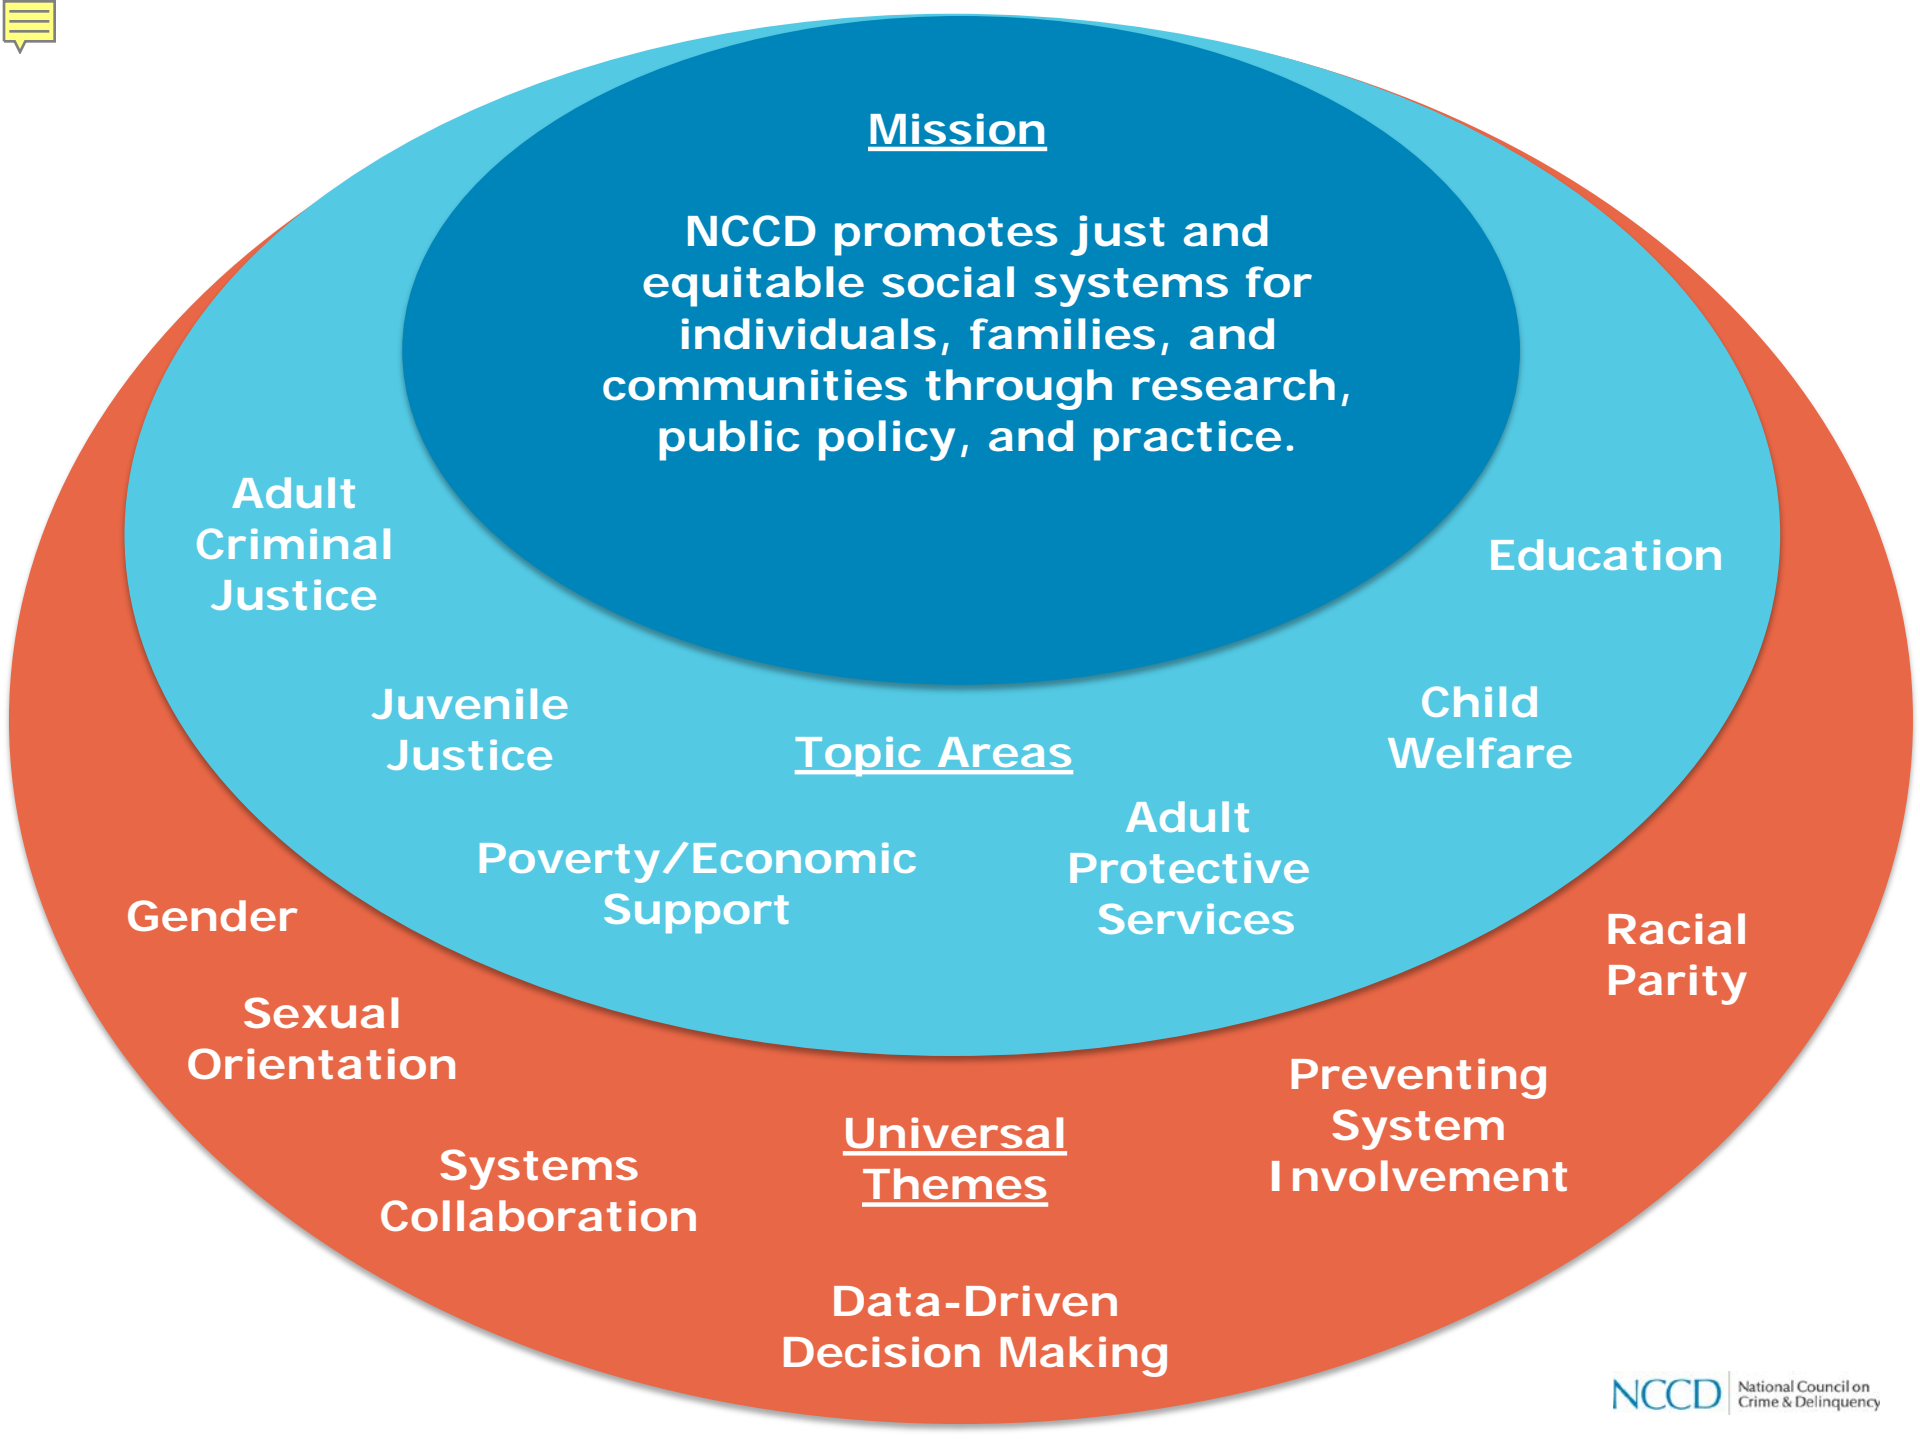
Mission

NCCD promotes just and equitable social systems for individuals, families, and communities through research, public policy, and practice.

Adult Criminal Justice

Education

Juvenile Justice

Topic Areas

Child Welfare

Poverty/Economic Support

Adult Protective Services

Gender

Racial Parity

Sexual Orientation

Preventing System Involvement

Systems Collaboration

Universal Themes

Data-Driven Decision Making

NCCD National Council on Crime & Delinquency